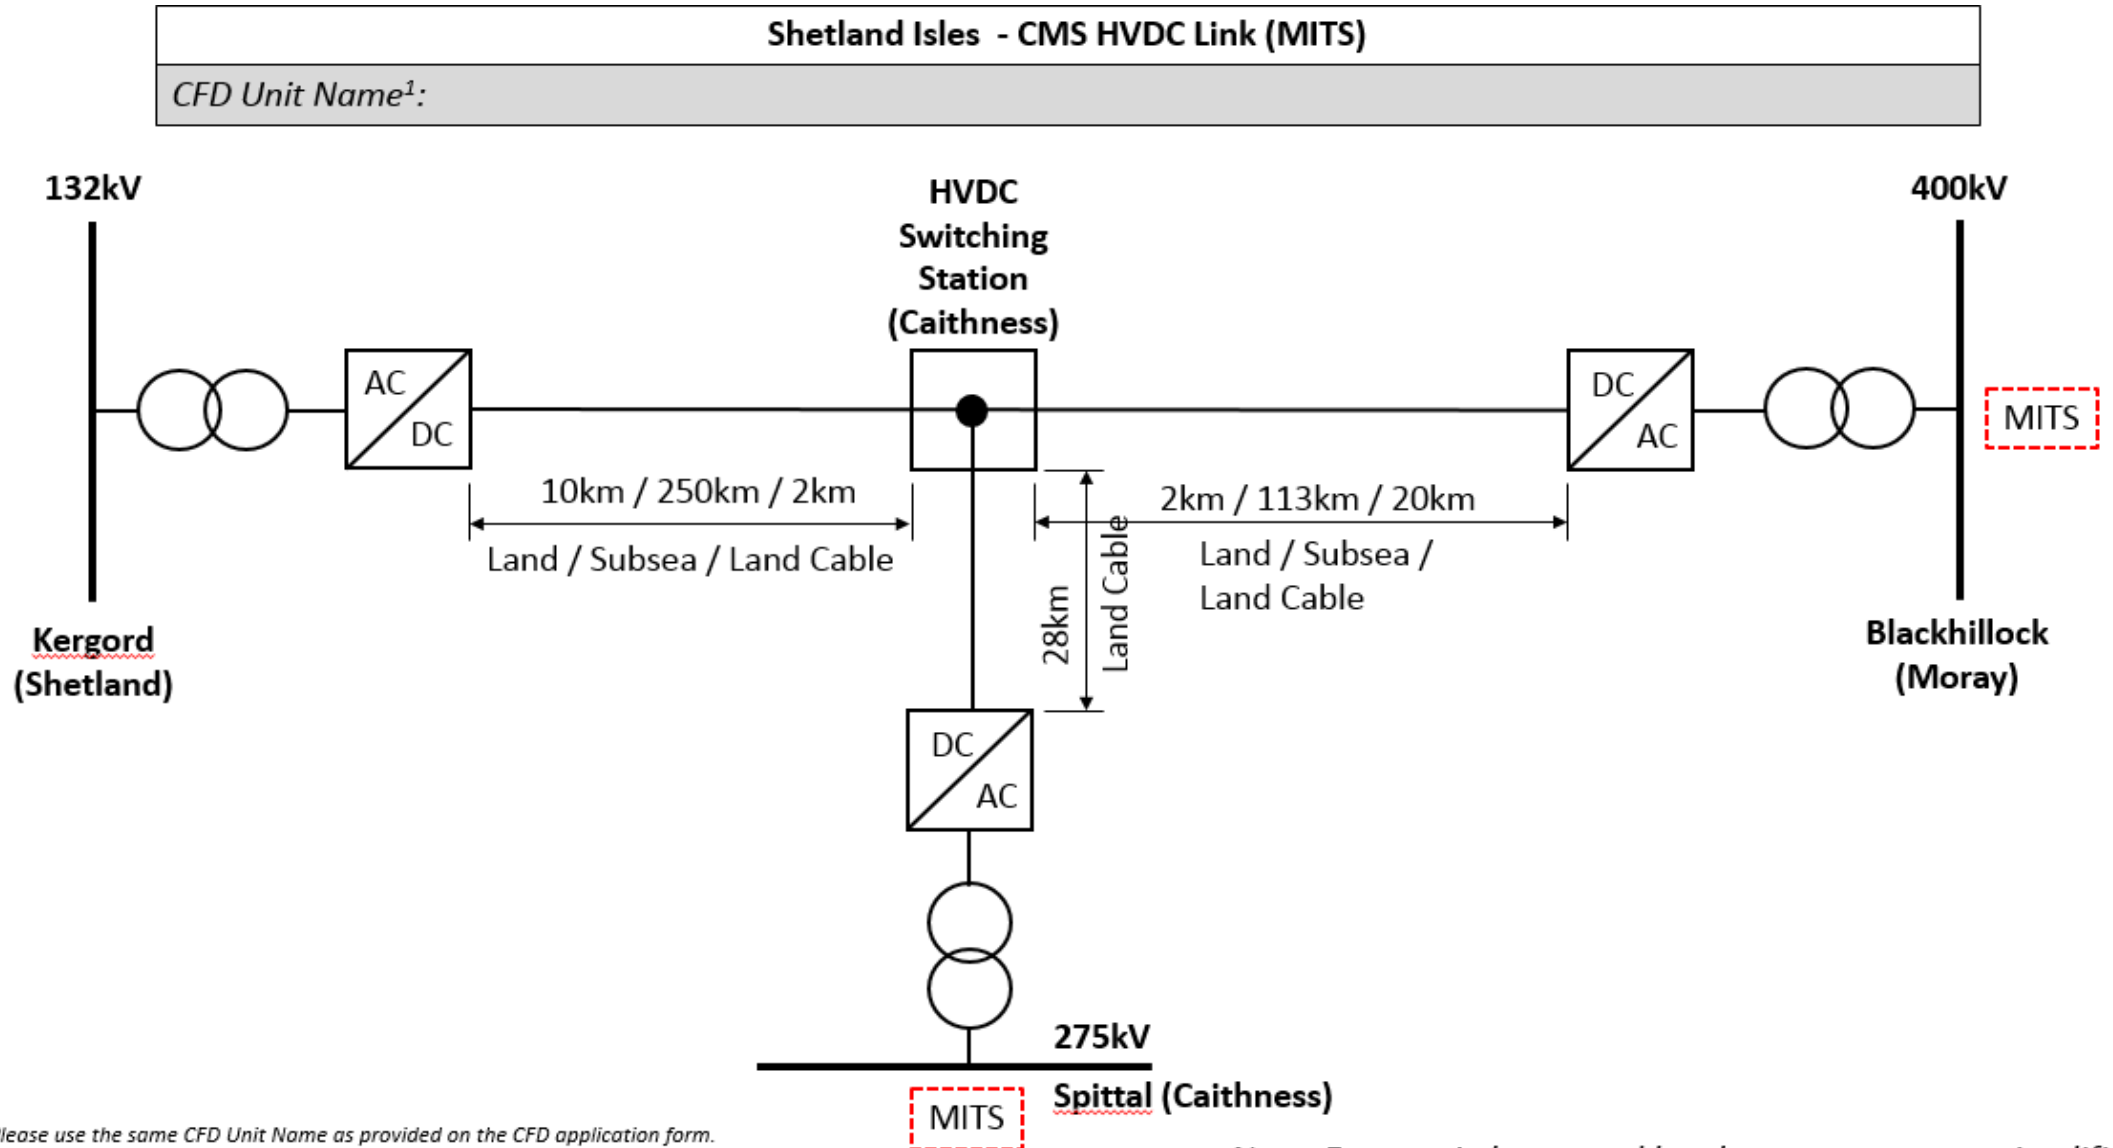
Shetland Isles - CMS HVDC Link (MITS)

CFD Unit Name$^1$:

132kV

HVDC Switching Station (Caithness)

400kV

AC DC

DC AC

MITS

10km / 250km / 2km

Land / Subsea / Land Cable

2km / 113km / 20km

Land / Subsea / Land Cable

28km

Land Cable

Kergord (Shetland)

Blackhillock (Moray)

DC AC

275kV

Spittal (Caithness)

MITS

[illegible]lease use the same CFD Unit Name as provided on the CFD application form.

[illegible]